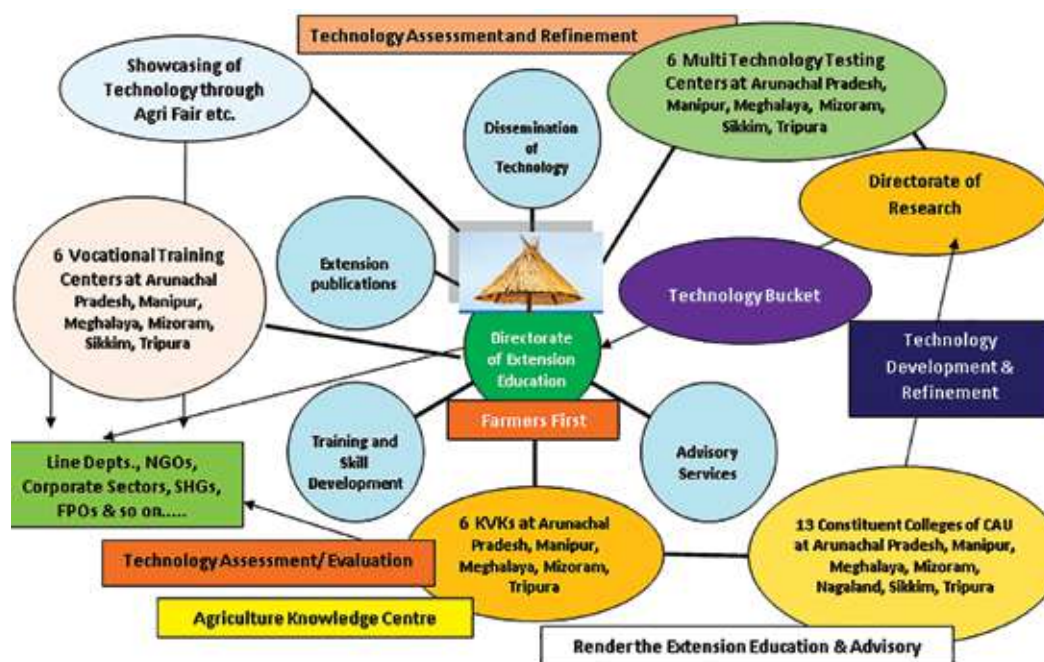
Technology Assessment and Refinement

Showcasing of Technology through Agri Fair etc.

Dissemination of Technology

6 Multi Technology Testing Centers at Arunachal Pradesh, Manipur, Meghalaya, Mizoram, Sikkim, Tripura

Directorate of Research

6 Vocational Training Centers at Arunachal Pradesh, Manipur, Meghalaya, Mizoram, Sikkim, Tripura

Extension publications

Technology Bucket

Directorate of Extension Education

Technology Development & Refinement

Farmers First

Training and Skill Development

Advisory Services

Line Depts., NGOs, Corporate Sectors, SHGs, FPOs & so on.....

6 KVKs at Arunachal Pradesh, Manipur, Meghalaya, Mizoram, Tripura

13 Constituent Colleges of CAU at Arunachal Pradesh, Manipur, Meghalaya, Mizoram, Nagaland, Sikkim, Tripura

Technology Assessment/ Evaluation

Agriculture Knowledge Centre

Render the Extension Education & Advisory